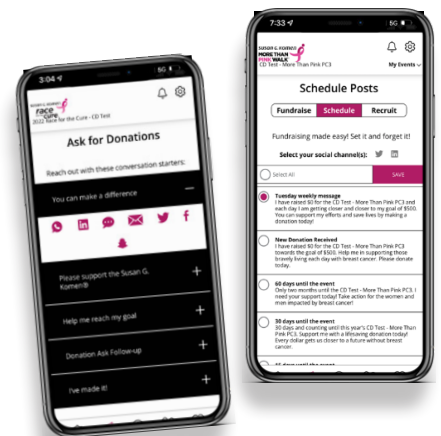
3:04

SUSAN G. KOMEN
race for the cure
2022 Race for the Cure - CD Test

Ask for Donations

Reach out with these conversation starters:

You can make a difference

Please support the Susan G. Komen®

Help me reach my goal

Donation Ask Follow-up

I've made it!

7:33

SUSAN G. KOMEN
MORE THAN PINK WALK
CD Test - More Than Pink PC3

My Events

Schedule Posts

Fundraise | Schedule | Recruit

Fundraising made easy! Set it and forget it!

Select your social channel(s):

Select All

SAVE

Tuesday weekly message
I have raised $0 for the CD Test - More Than Pink PC3 and each day I am getting closer and closer to my goal of $500. You can support my efforts and save lives by making a donation today!

New Donation Received
I have raised $0 for the CD Test - More Than Pink PC3 towards the goal of $500. Help me in supporting those to really living each day with breast cancer. Please donate today.

60 days until the event
Only two months until the CD Test - More Than Pink PC3. I need your support today! Take action for the women and men impacted by breast cancer!

30 days until the event
30 days and counting until this year's CD Test - More Than Pink PC3. Support me with a lifesaving donation today! Every dollar gets us closer to a future without breast cancer.

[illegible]